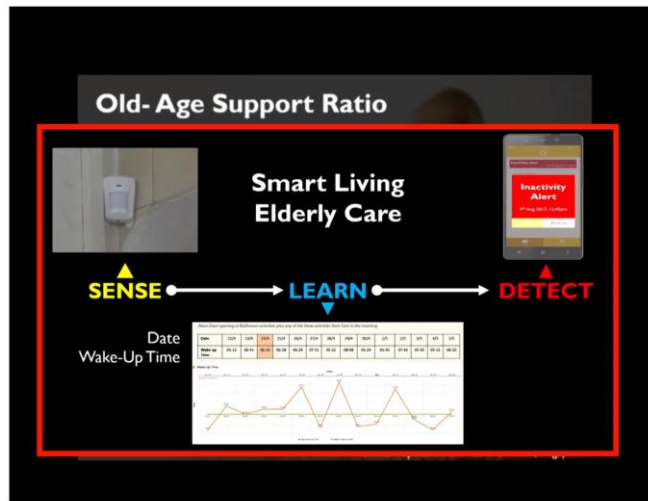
Old- Age Support Ratio

Smart Living
Elderly Care

Inactivity Alert

SENSE LEARN DETECT

Date
Wake-Up Time

| Date | 22/4 | 23/4 | 24/4 | 25/4 | 26/4 | 27/4 | 28/4 | 29/4 | 30/4 | 1/5 | 2/5 | 3/5 | 4/5 | 5/5 |
|---|---|---|---|---|---|---|---|---|---|---|---|---|---|---|
| Wake up Time | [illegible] | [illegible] | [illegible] | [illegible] | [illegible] | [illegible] | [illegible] | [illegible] | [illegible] | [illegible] | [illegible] | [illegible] | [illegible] | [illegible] |

Wake Up Time